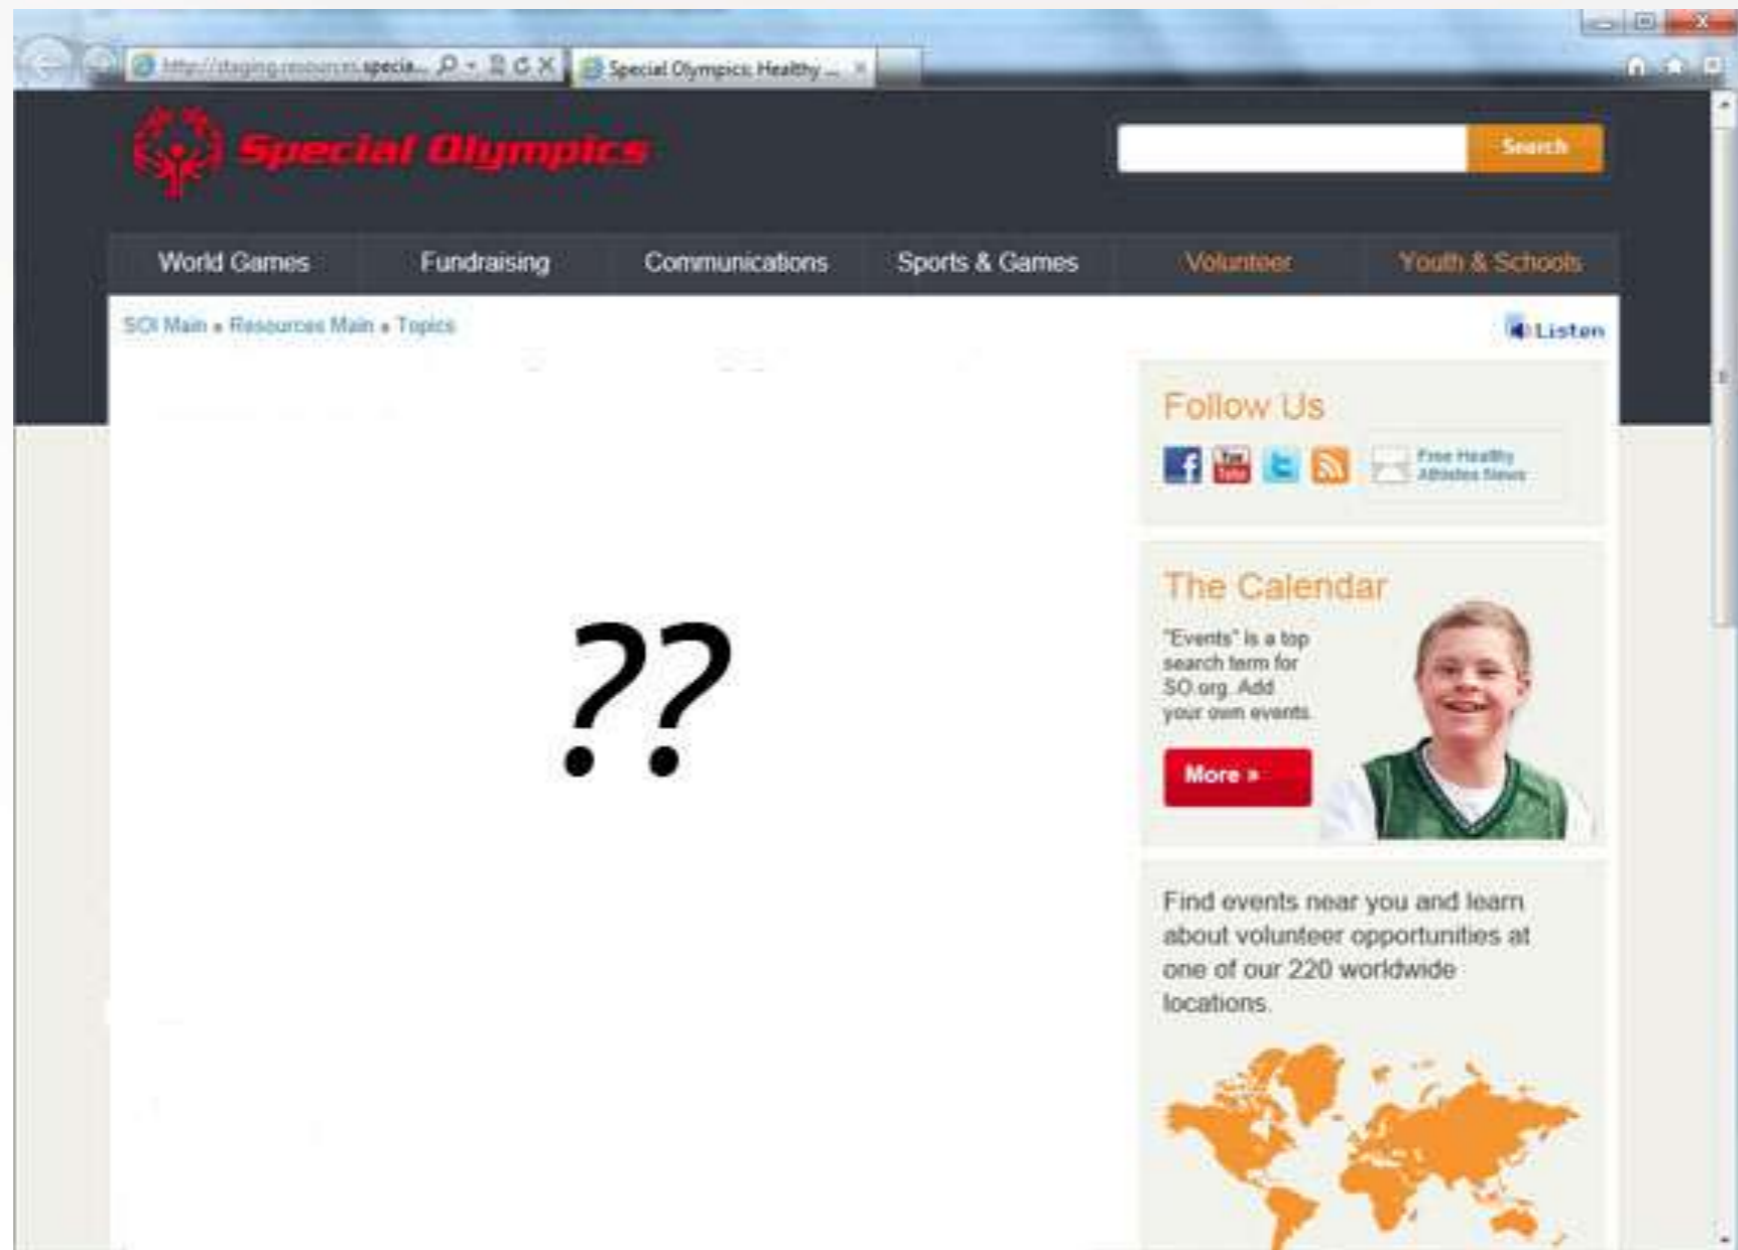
http://staging.resources.specia...
Special Olympics: Healthy ...

Special Olympics

Search

World Games
Fundraising
Communications
Sports & Games
Volunteer
Youth & Schools

SOI Main » Resources Main » Topics

Listen

??

Follow Us

Free Healthy Athletes News

The Calendar

"Events" is a top search term for SO.org. Add your own events.

More »

Find events near you and learn about volunteer opportunities at one of our 220 worldwide locations.